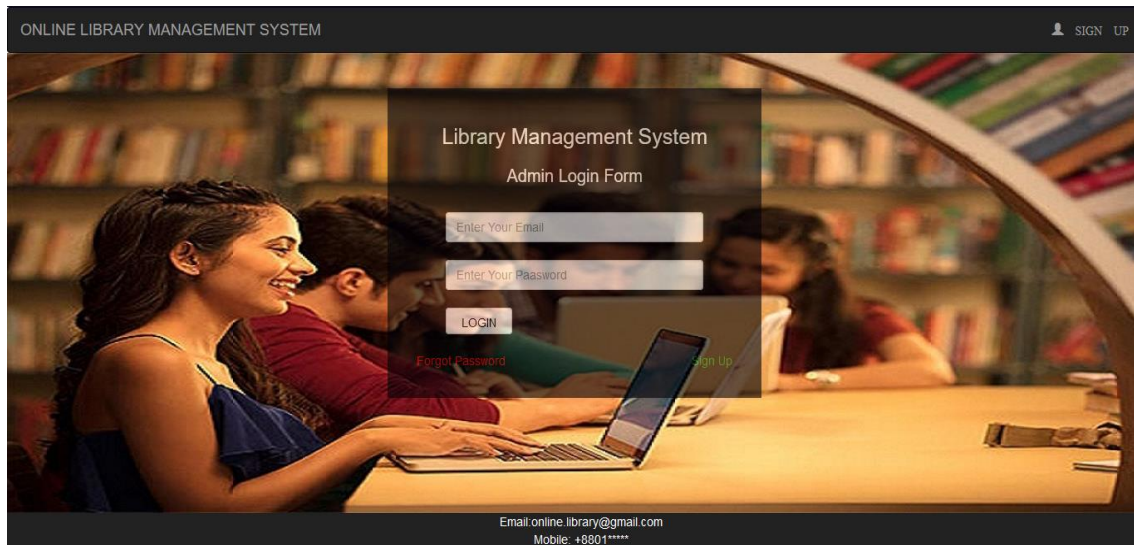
ONLINE LIBRARY MANAGEMENT SYSTEM

SIGN UP

Library Management System

Admin Login Form

Enter Your Email

Enter Your Password

LOGIN

Forgot Password

Sign Up

Email:online.library@gmail.com
Mobile: +8801*****